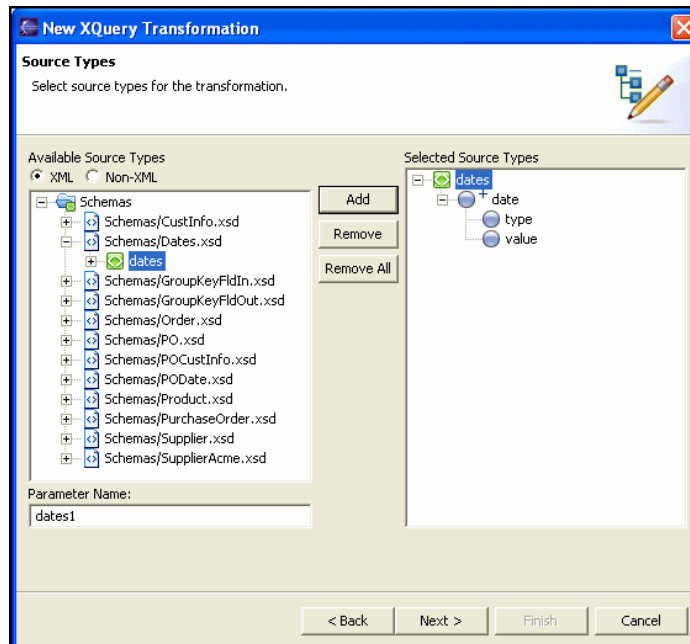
New XQuery Transformation

Source Types

Select source types for the transformation.

Available Source Types

XML Non-XML

Schemas
Schemas/CustInfo.xsd
Schemas/Dates.xsd
dates
Schemas/GroupKeyFldIn.xsd
Schemas/GroupKeyFldOut.xsd
Schemas/Order.xsd
Schemas/PO.xsd
Schemas/POCustInfo.xsd
Schemas/PODate.xsd
Schemas/Product.xsd
Schemas/PurchaseOrder.xsd
Schemas/Supplier.xsd
Schemas/SupplierAcme.xsd

Parameter Name:

dates1

Add

Remove

Remove All

Selected Source Types

dates
+ date
type
value

< Back

Next >

Finish

Cancel